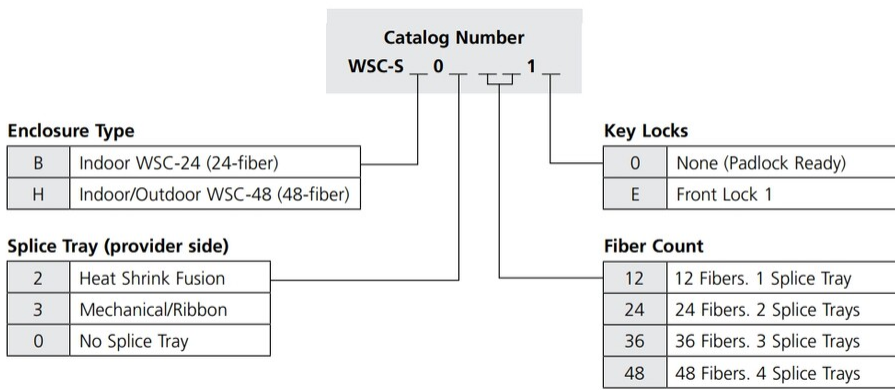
Catalog Number
WSC-S _ 0 _ _ _ 1 _

Enclosure Type

| B | Indoor WSC-24 (24-fiber) |
|---|---|
| H | Indoor/Outdoor WSC-48 (48-fiber) |

Splice Tray (provider side)

| 2 | Heat Shrink Fusion |
|---|---|
| 3 | Mechanical/Ribbon |
| 0 | No Splice Tray |

Key Locks

| 0 | None (Padlock Ready) |
|---|---|
| E | Front Lock 1 |

Fiber Count

| 12 | 12 Fibers. 1 Splice Tray |
|---|---|
| 24 | 24 Fibers. 2 Splice Trays |
| 36 | 36 Fibers. 3 Splice Trays |
| 48 | 48 Fibers. 4 Splice Trays |